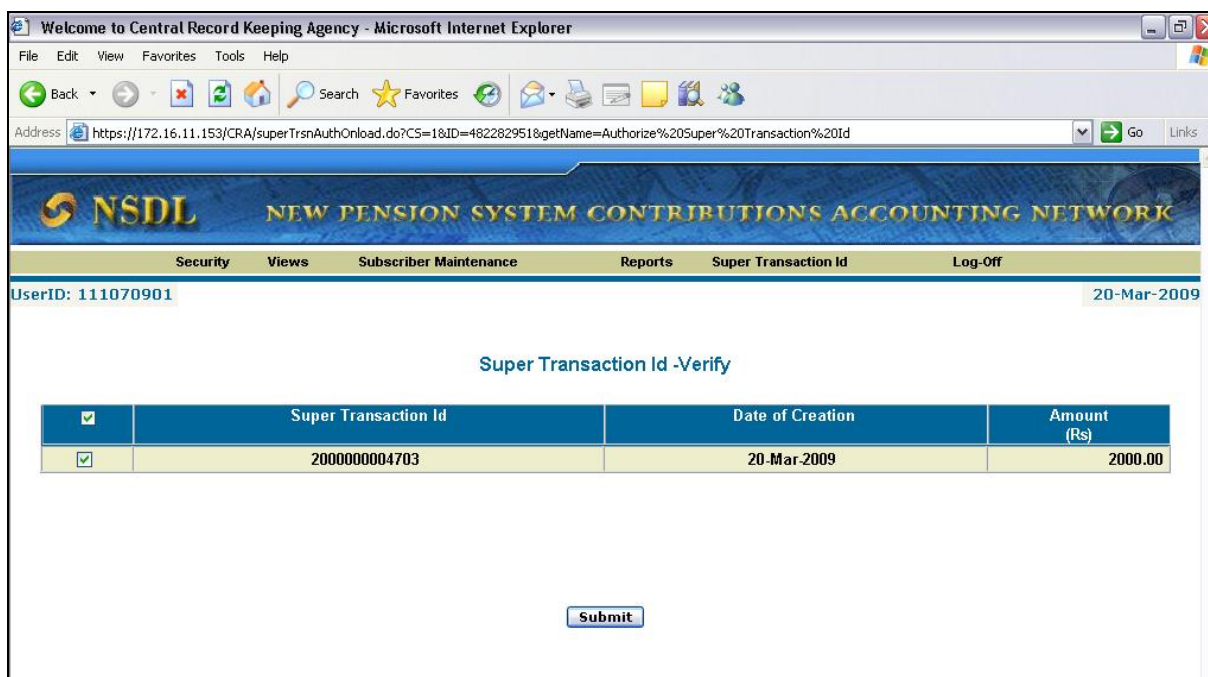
Welcome to Central Record Keeping Agency - Microsoft Internet Explorer

File Edit View Favorites Tools Help

Back Search Favorites

Address https://172.16.11.153/CRA/superTrsnAuthOnload.do?CS=1&ID=482282951&getName=Authorize%20Super%20Transaction%20Id Go Links

NSDL NEW PENSION SYSTEM CONTRIBUTIONS ACCOUNTING NETWORK

Security Views Subscriber Maintenance Reports Super Transaction Id Log-Off

UserID: 111070901 20-Mar-2009

Super Transaction Id -Verify

| | Super Transaction Id | Date of Creation | Amount (Rs) |
|---|---|---|---|
| | 2000000004703 | 20-Mar-2009 | 2000.00 |

Submit